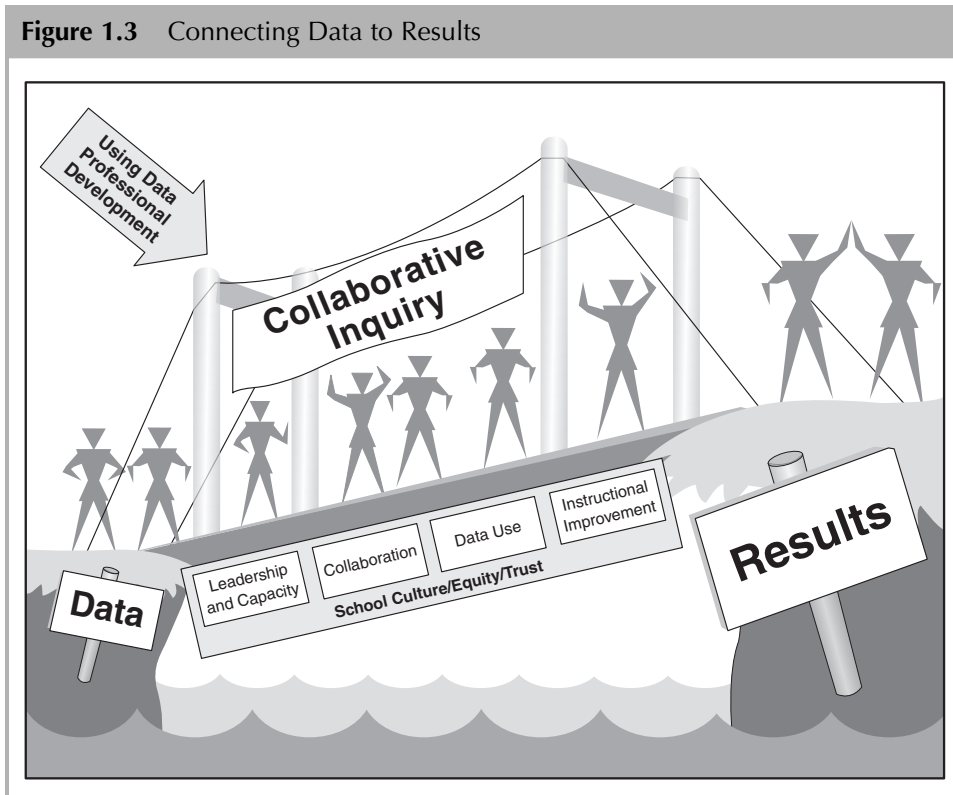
**Figure 1.3** Connecting Data to Results

Using Data Professional Development

Collaborative Inquiry

Leadership and Capacity

Collaboration

Data Use

Instructional Improvement

School Culture/Equity/Trust

Data

Results